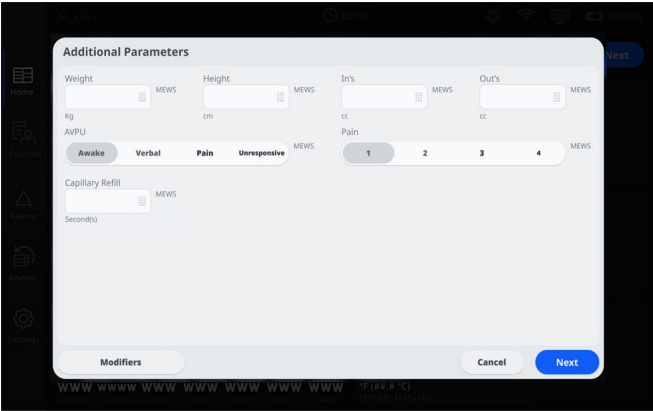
Additional Parameters

Weight
MEWS
Kg

Height
MEWS
cm

In's
MEWS
cc

Out's
MEWS
cc

AVPU
Awake
Verbal
Pain
Unresponsive
MEWS

Pain
1
2
3
4
MEWS

Capillary Refill
MEWS
Second(s)

Modifiers

Cancel
Next

Home
Patients
Alarms
Review
Settings
Next